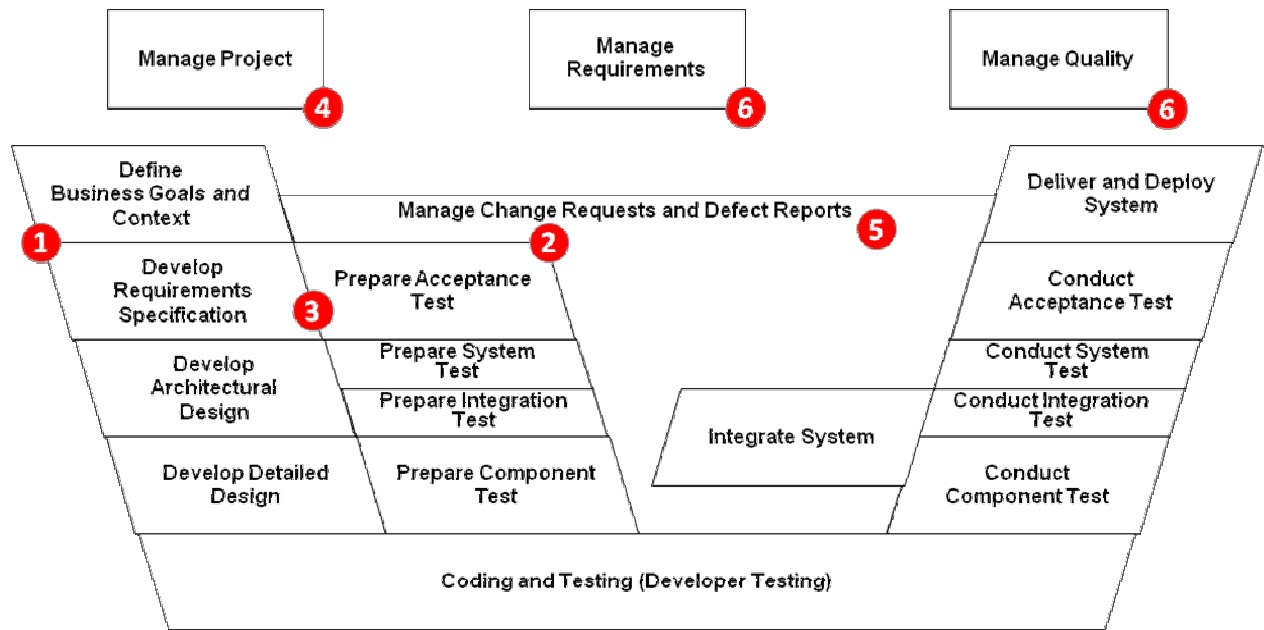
Manage Project
4
Manage Requirements
6
Manage Quality
6

Define Business Goals and Context
1
Manage Change Requests and Defect Reports
2
5
Deliver and Deploy System

Develop Requirements Specification
3
Prepare Acceptance Test
Conduct Acceptance Test

Develop Architectural Design
Prepare System Test
Prepare Integration Test
Integrate System
Conduct System Test
Conduct Integration Test

Develop Detailed Design
Prepare Component Test
Conduct Component Test

Coding and Testing (Developer Testing)